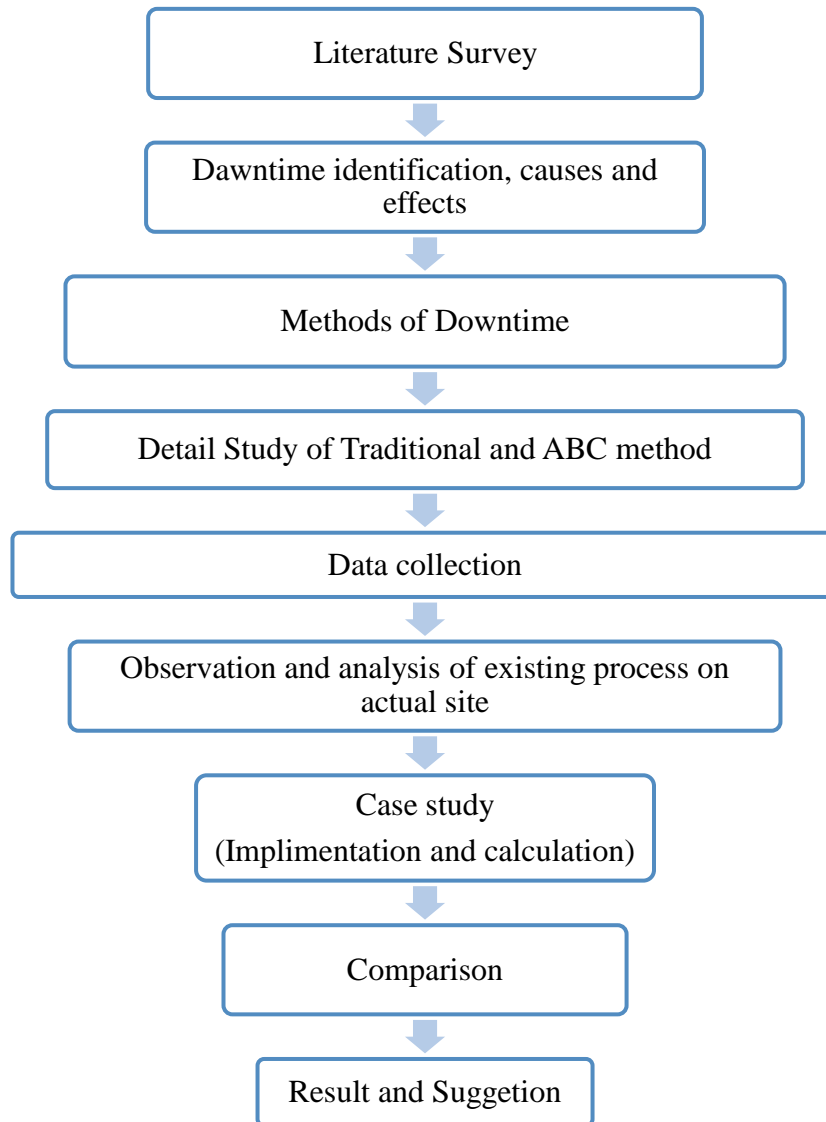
Literature Survey

Dawntime identification, causes and effects

Methods of Downtime

Detail Study of Traditional and ABC method

Data collection

Observation and analysis of existing process on actual site

Case study
(Implimentation and calculation)

Comparison

Result and Suggetion